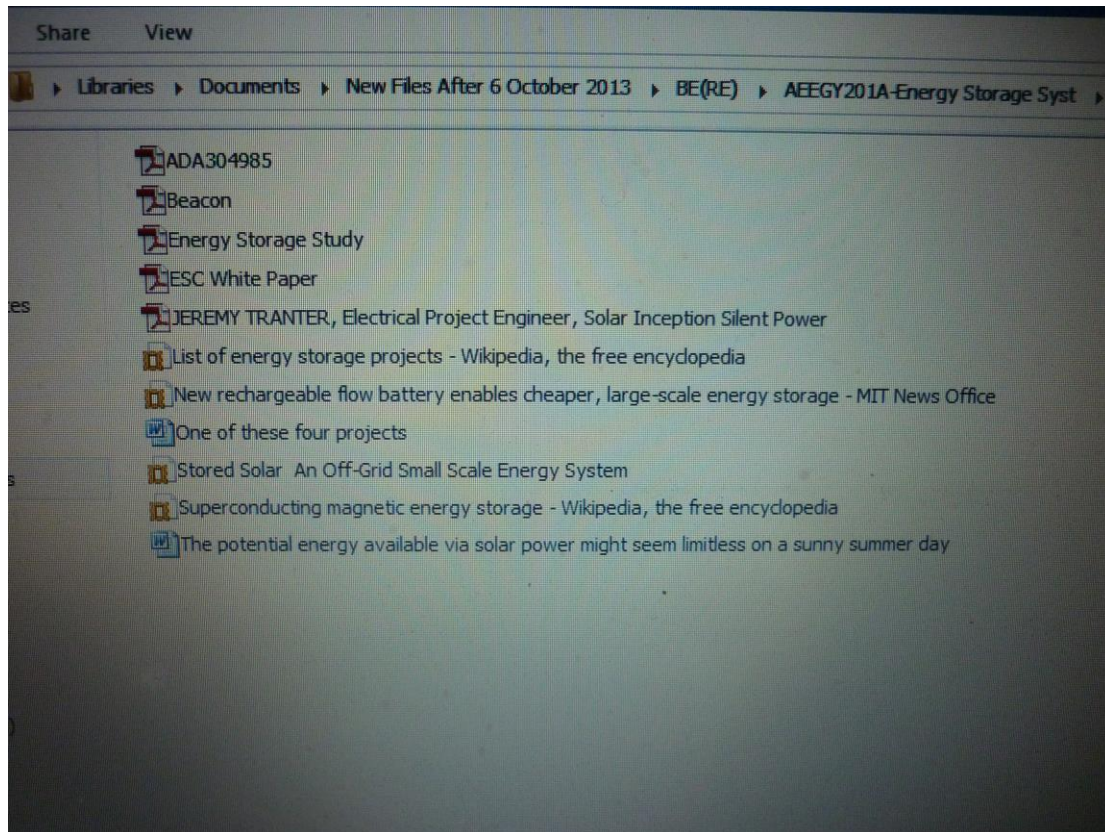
Share View

Libraries ▸ Documents ▸ New Files After 6 October 2013 ▸ BE(RE) ▸ AEEGY201A-Energy Storage Syst ▸

ADA304985
Beacon
Energy Storage Study
ESC White Paper
JEREMY TRANTER, Electrical Project Engineer, Solar Inception Silent Power
List of energy storage projects - Wikipedia, the free encyclopedia
New rechargeable flow battery enables cheaper, large-scale energy storage - MIT News Office
One of these four projects
Stored Solar An Off-Grid Small Scale Energy System
Superconducting magnetic energy storage - Wikipedia, the free encyclopedia
The potential energy available via solar power might seem limitless on a sunny summer day

es

s